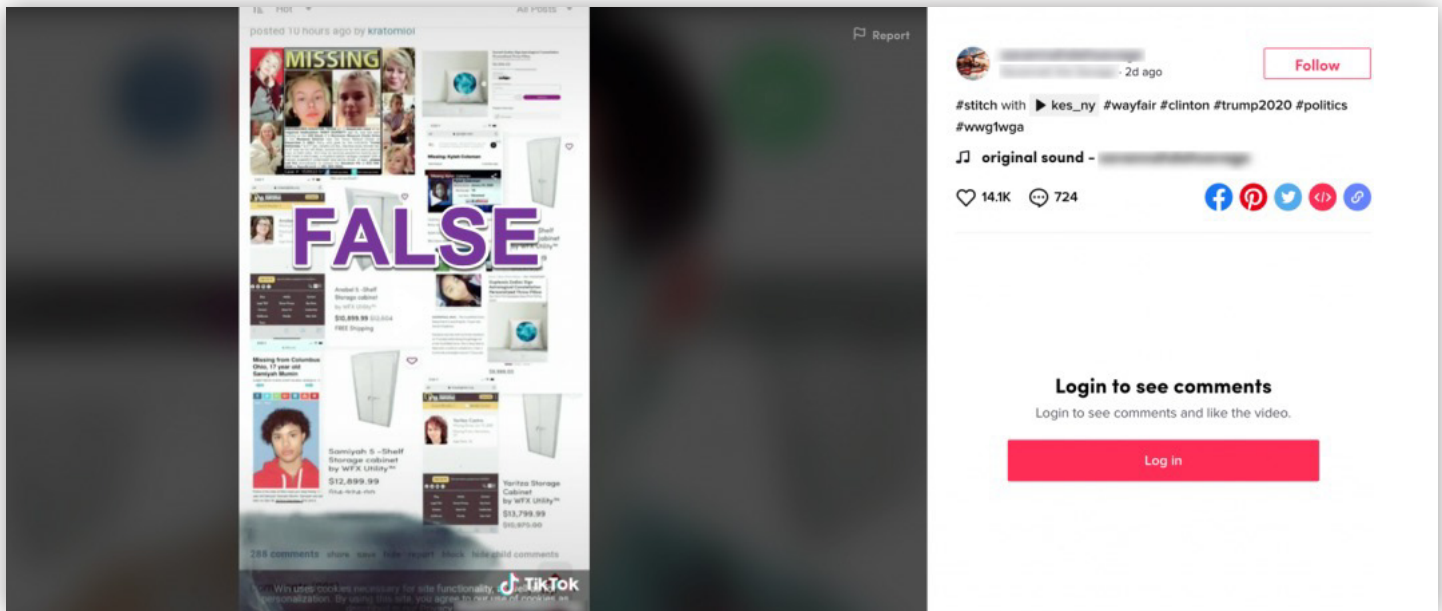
Hot All Posts

posted 10 hours ago by kratomioi

MISSING

Missing Kylah Coleman

FALSE

Anabel 5 -Shelf Storage cabinet by WFX Utility™

$10,899.99

FREE Shipping

Missing from Columbus Ohio, 17 year old Samiyah Mumin

Samiyah 5 -Shelf Storage cabinet by WFX Utility™

$12,899.99

Yaritza Storage Cabinet by WFX Utility™

$13,799.99

$9,999.00

288 comments share save hide report block hide child comments

Win uses cookies necessary for site functionality ... personalization. By using this site, you agree to our use of cookies as

TikTok

Report

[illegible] · 2d ago

Follow

#stitch with kes_ny #wayfair #clinton #trump2020 #politics #wwg1wga

original sound - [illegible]

14.1K 724

Login to see comments

Login to see comments and like the video.

Log in